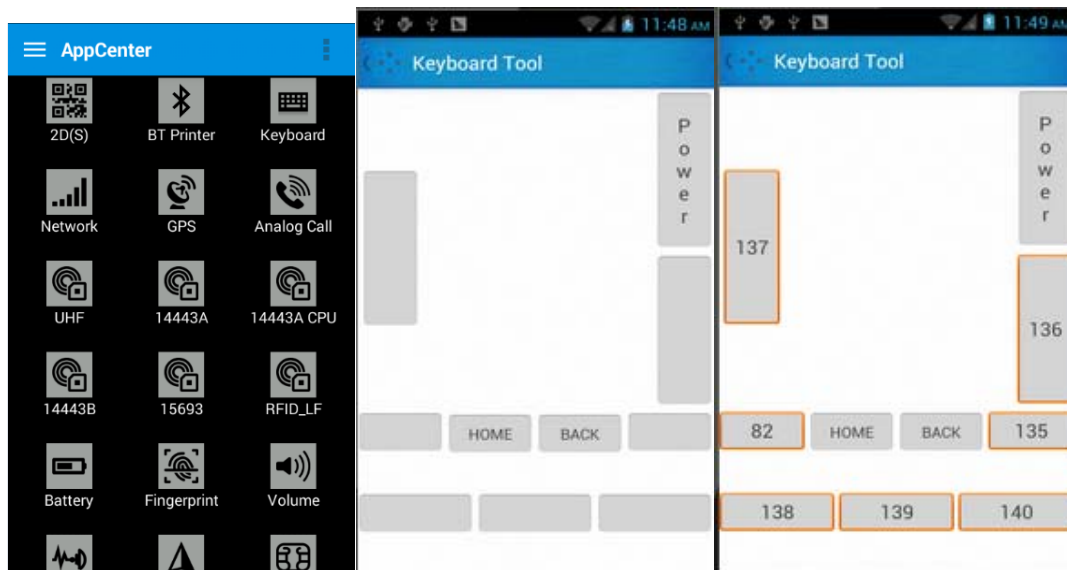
AppCenter

2D(S)
BT Printer
Keyboard
Network
GPS
Analog Call
UHF
14443A
14443A CPU
14443B
15693
RFID_LF
Battery
Fingerprint
Volume

11:48 AM
Keyboard Tool

Power

HOME
BACK

11:49 AM
Keyboard Tool

Power

137
136
82
HOME
BACK
135
138
139
140